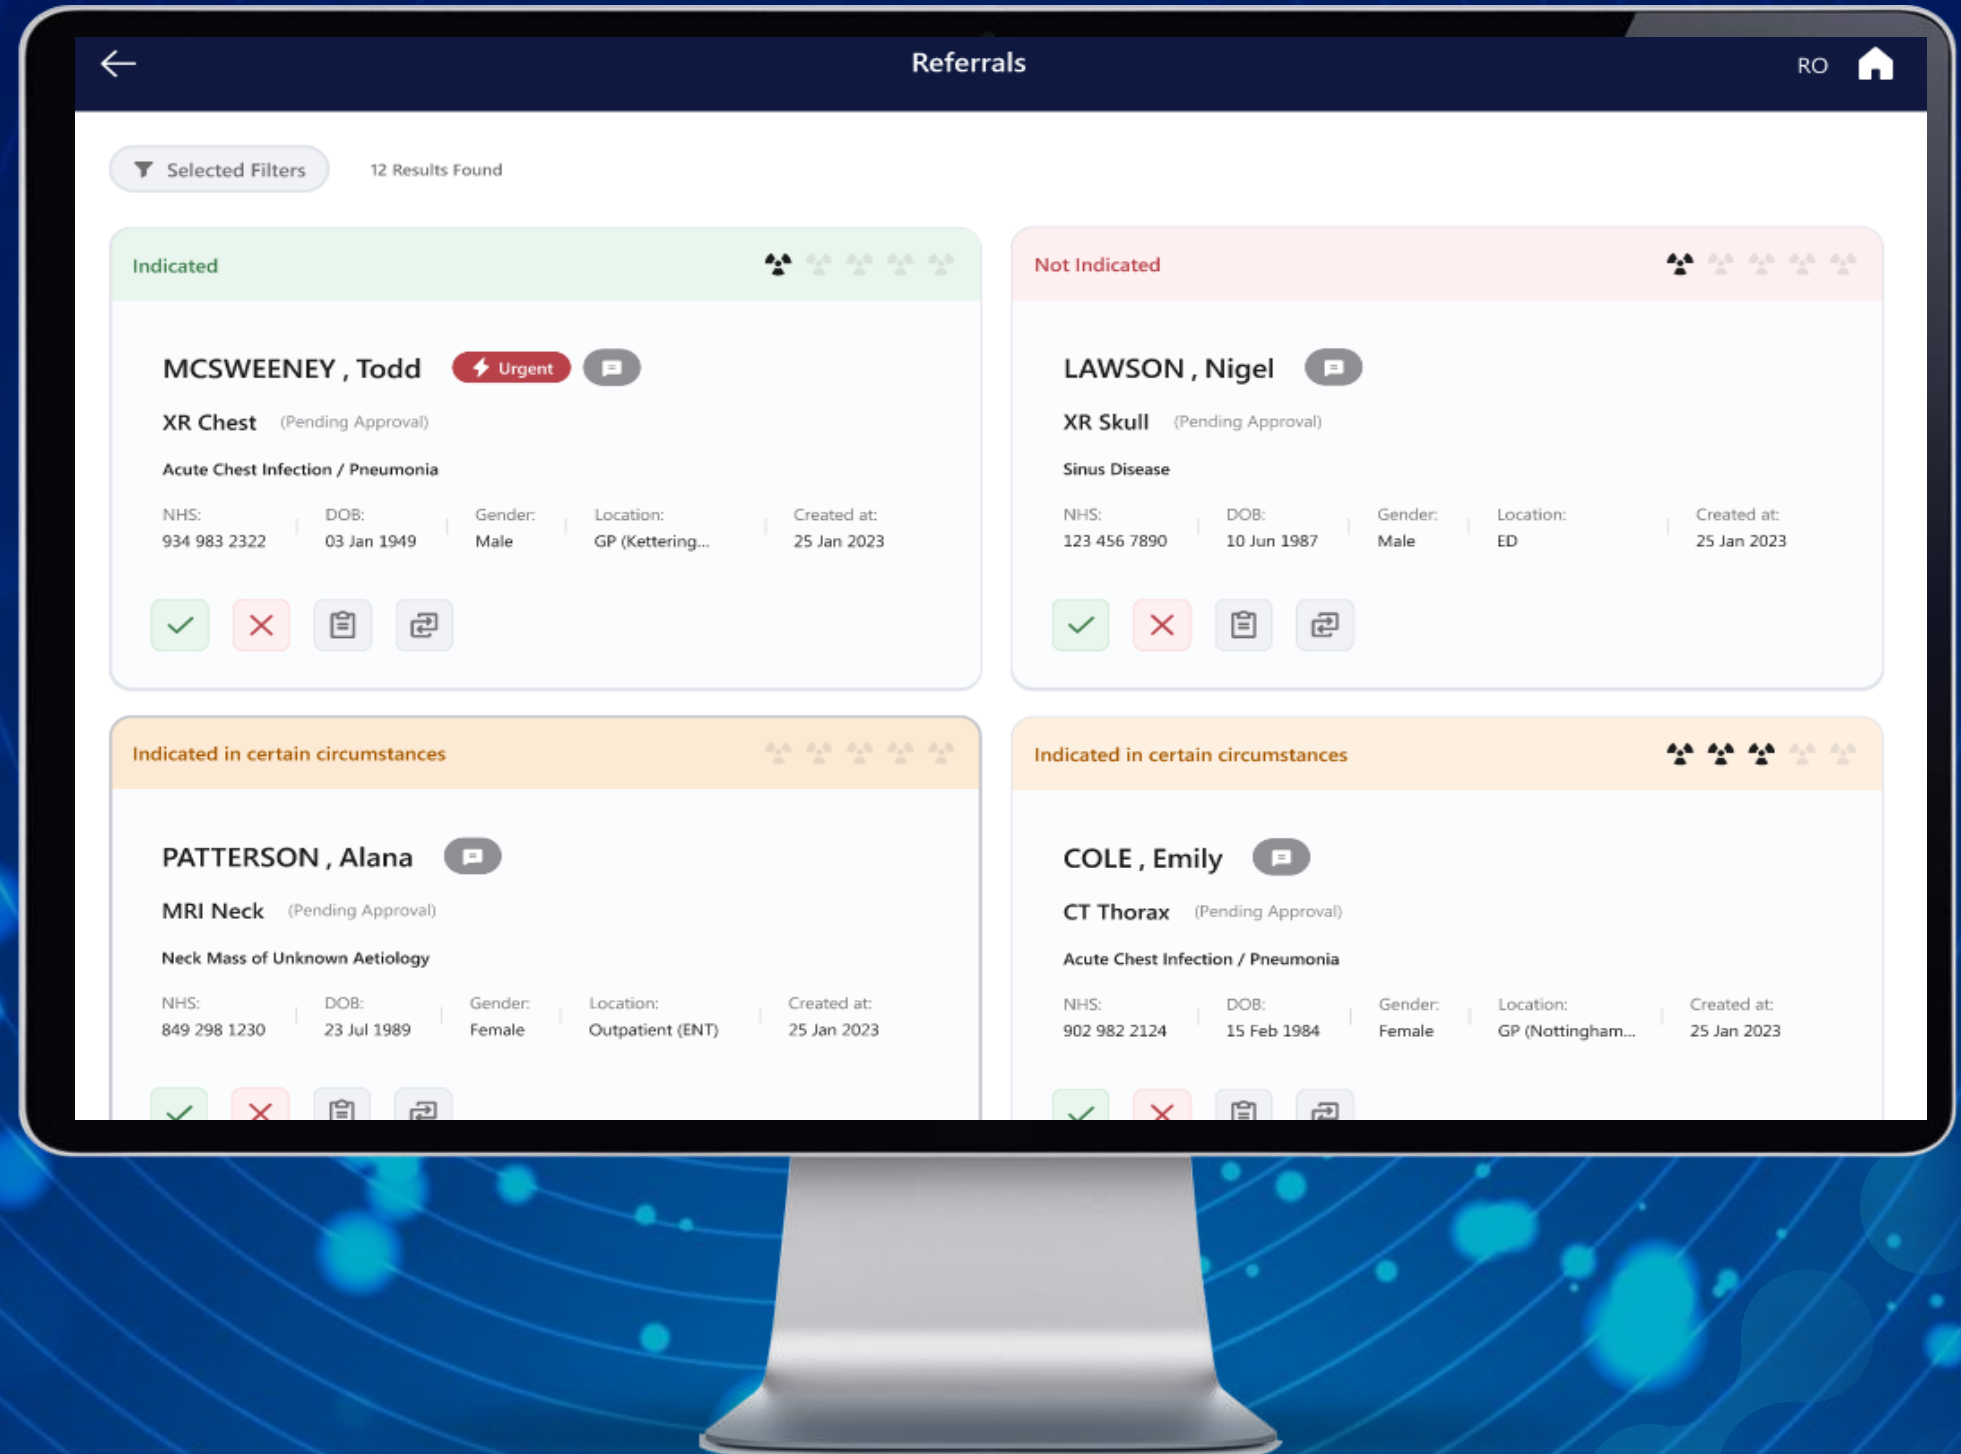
Referrals

RO

Selected Filters

12 Results Found

Indicated

MCSWEENEY , Todd

Urgent

XR Chest (Pending Approval)

Acute Chest Infection / Pneumonia

NHS: 934 983 2322

DOB: 03 Jan 1949

Gender: Male

Location: GP (Kettering...

Created at: 25 Jan 2023

Not Indicated

LAWSON , Nigel

XR Skull (Pending Approval)

Sinus Disease

NHS: 123 456 7890

DOB: 10 Jun 1987

Gender: Male

Location: ED

Created at: 25 Jan 2023

Indicated in certain circumstances

PATTERSON , Alana

MRI Neck (Pending Approval)

Neck Mass of Unknown Aetiology

NHS: 849 298 1230

DOB: 23 Jul 1989

Gender: Female

Location: Outpatient (ENT)

Created at: 25 Jan 2023

Indicated in certain circumstances

COLE , Emily

CT Thorax (Pending Approval)

Acute Chest Infection / Pneumonia

NHS: 902 982 2124

DOB: 15 Feb 1984

Gender: Female

Location: GP (Nottingham...

Created at: 25 Jan 2023